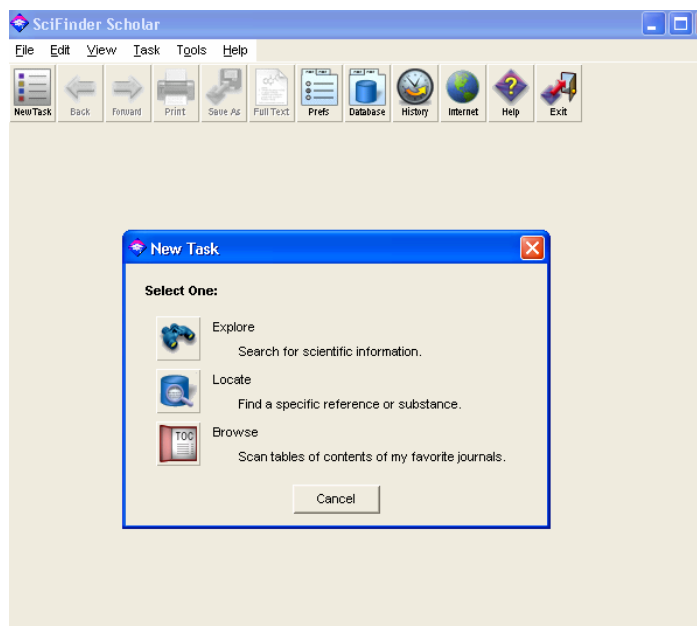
SciFinder Scholar

File Edit View Task Tools Help

New Task Back Forward Print Save As Full Text Prefs Database History Internet Help Exit

New Task

Select One:

Explore
Search for scientific information.

Locate
Find a specific reference or substance.

TOC
Browse
Scan tables of contents of my favorite journals.

Cancel